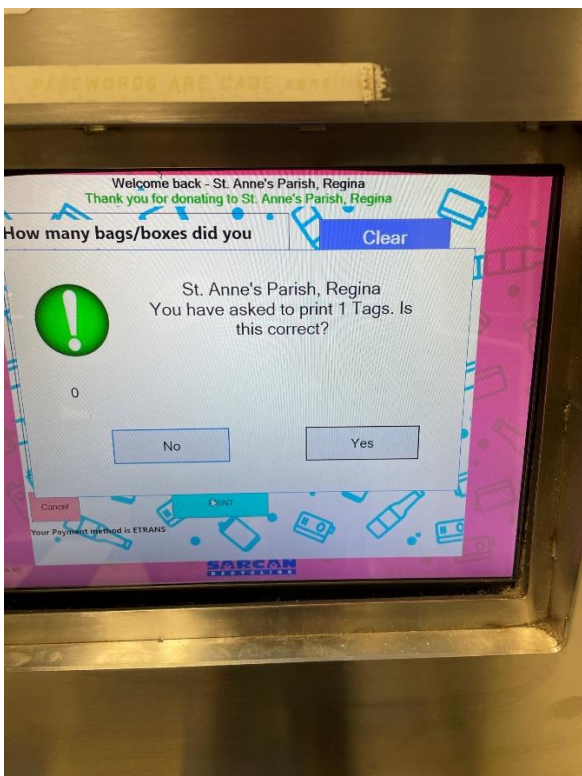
PASSWORDS ARE CASE sensi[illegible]

Welcome back - St. Anne's Parish, Regina
Thank you for donating to St. Anne's Parish, Regina

How many bags/boxes did you

Clear

St. Anne's Parish, Regina
You have asked to print 1 Tags. Is this correct?

0

No

Yes

Cancel

PRINT

Your Payment method is ETRANS

SARCAN